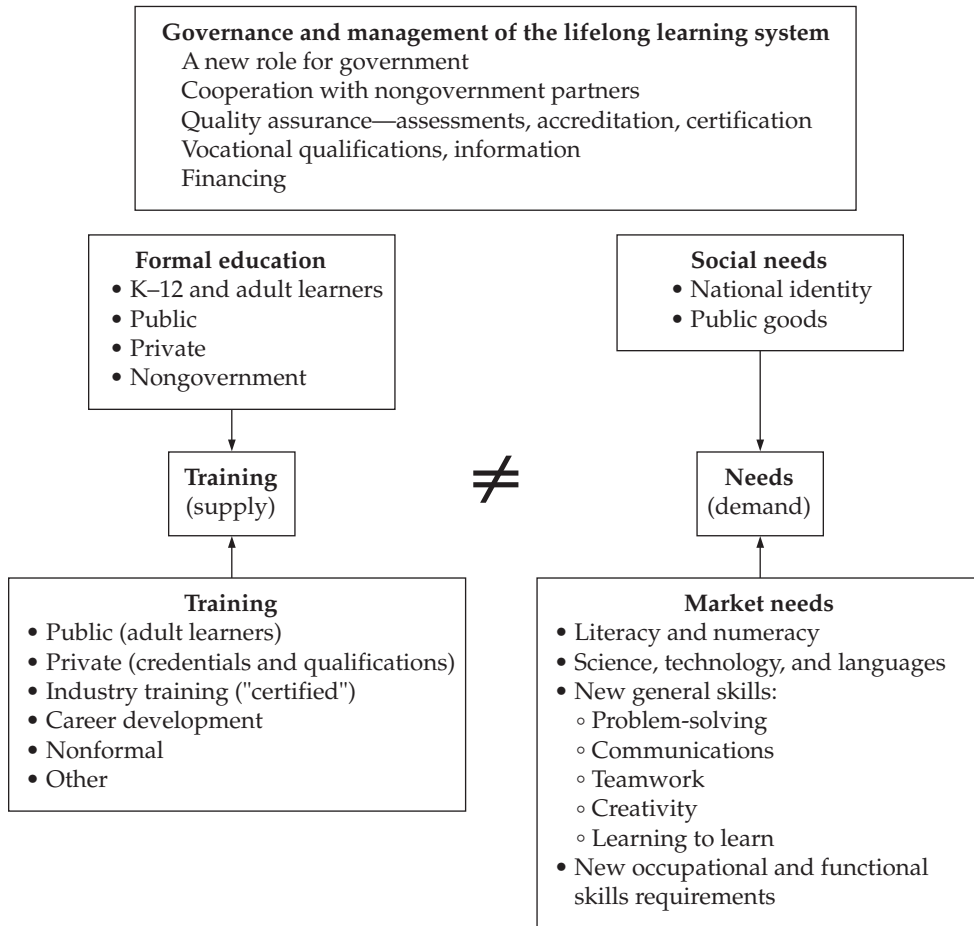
**Governance and management of the lifelong learning system**
A new role for government
Cooperation with nongovernment partners
Quality assurance—assessments, accreditation, certification
Vocational qualifications, information
Financing

**Formal education**
• K–12 and adult learners
• Public
• Private
• Nongovernment

**Training**
(supply)

$\neq$

**Social needs**
• National identity
• Public goods

**Needs**
(demand)

**Training**
• Public (adult learners)
• Private (credentials and qualifications)
• Industry training ("certified")
• Career development
• Nonformal
• Other

**Market needs**
• Literacy and numeracy
• Science, technology, and languages
• New general skills:
◦ Problem-solving
◦ Communications
◦ Teamwork
◦ Creativity
◦ Learning to learn
• New occupational and functional skills requirements